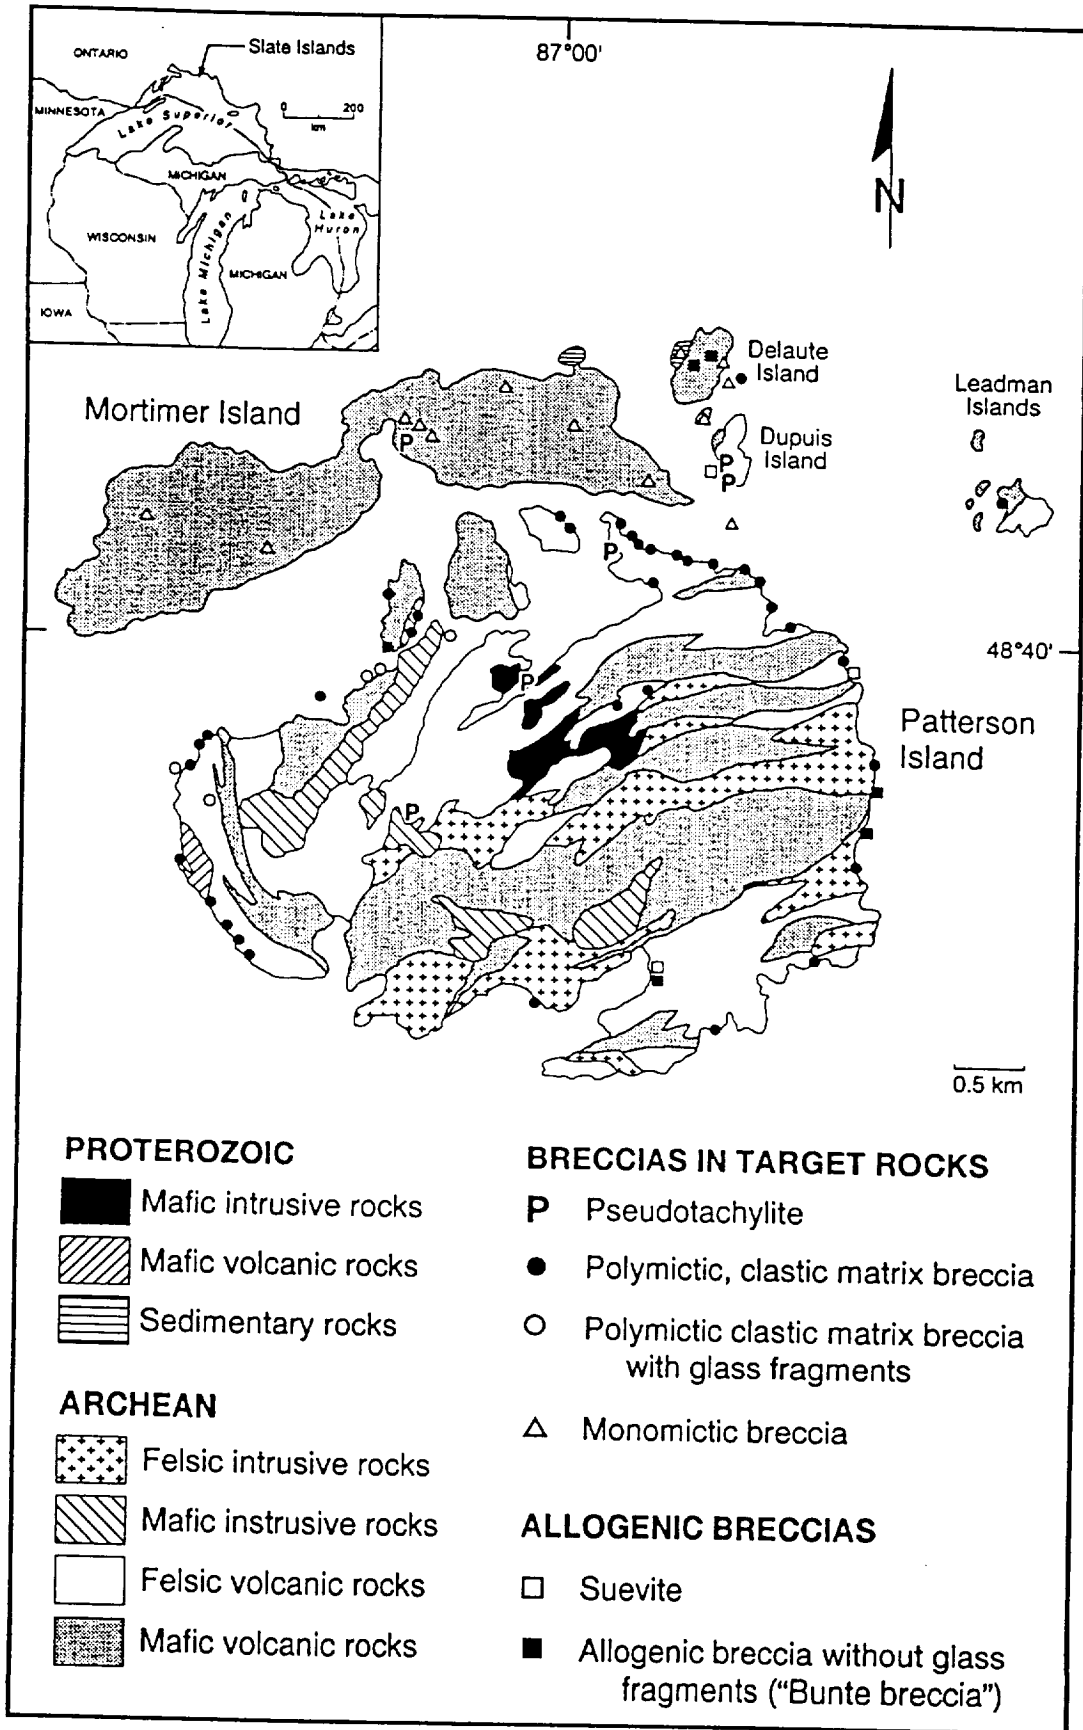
ONTARIO
Slate Islands
MINNESOTA
Lake Superior
0 200
km
MICHIGAN
WISCONSIN
Lake Michigan
Lake Huron
MICHIGAN
IOWA

87°00'

N

Delaute Island
Leadman Islands
Mortimer Island
Dupuis Island
P
P
P
P
P
P
48°40'
Patterson Island

0.5 km

PROTEROZOIC
Mafic intrusive rocks
Mafic volcanic rocks
Sedimentary rocks

ARCHEAN
Felsic intrusive rocks
Mafic instrusive rocks
Felsic volcanic rocks
Mafic volcanic rocks

BRECCIAS IN TARGET ROCKS
P Pseudotachylite
Polymictic, clastic matrix breccia
Polymictic clastic matrix breccia with glass fragments
Monomictic breccia

ALLOGENIC BRECCIAS
Suevite
Allogenic breccia without glass fragments ("Bunte breccia")